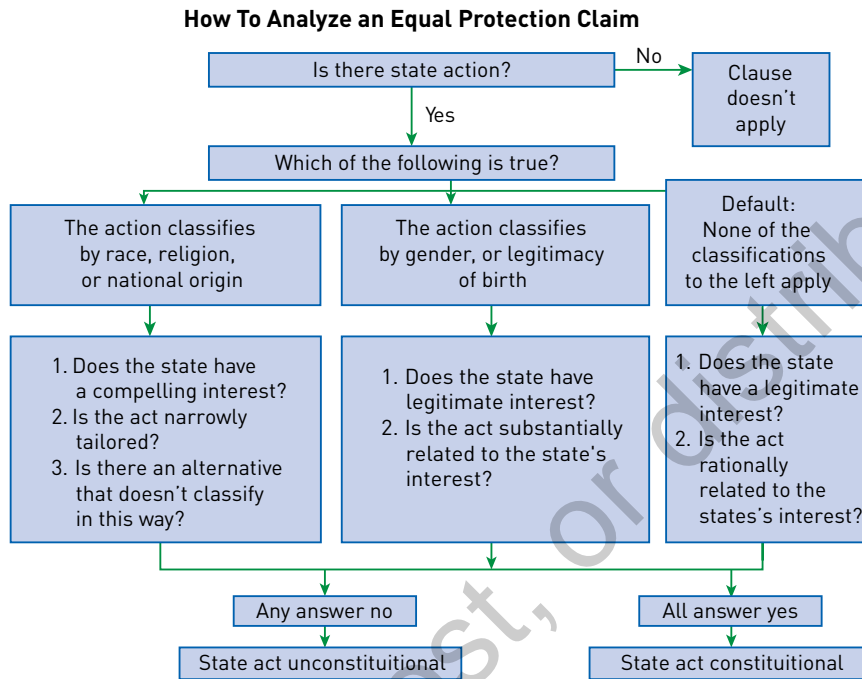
How To Analyze an Equal Protection Claim

Is there state action?

No

Clause doesn't apply

Yes

Which of the following is true?

The action classifies by race, religion, or national origin

The action classifies by gender, or legitimacy of birth

Default: None of the classifications to the left apply

1. Does the state have a compelling interest?
2. Is the act narrowly tailored?
3. Is there an alternative that doesn't classify in this way?

1. Does the state have legitimate interest?
2. Is the act substantially related to the state's interest?

1. Does the state have a legitimate interest?
2. Is the act rationally related to the states's interest?

Any answer no

State act unconstituitional

All answer yes

State act constituitional

post, or distrib